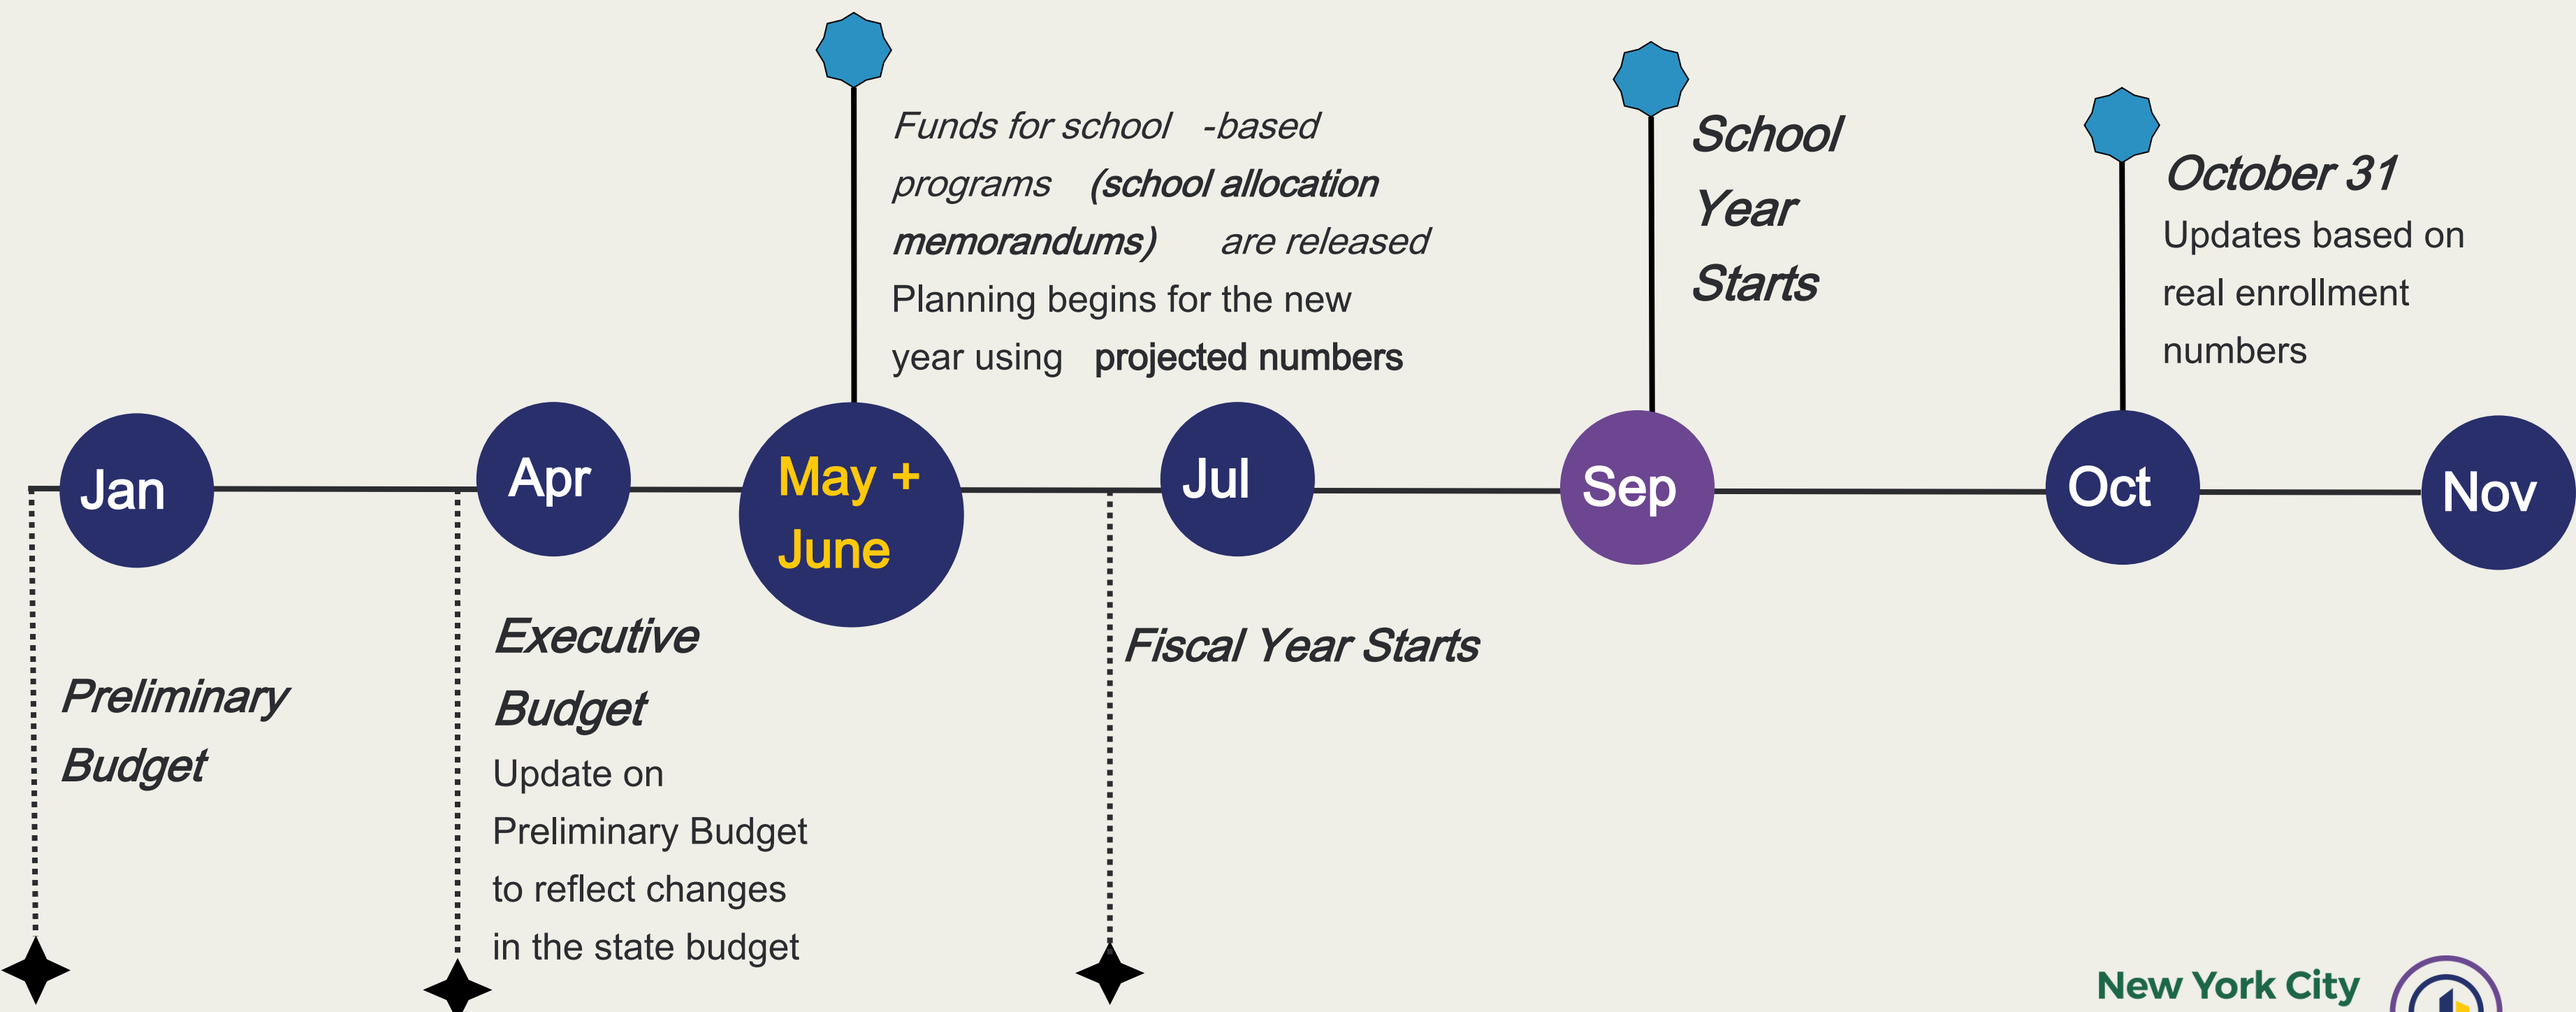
Funds for school -based programs (school allocation memorandums) are released

Planning begins for the new year using projected numbers

School Year Starts

October 31

Updates based on real enrollment numbers

Jan

Apr

May + June

Jul

Sep

Oct

Nov

Preliminary Budget

Executive Budget

Update on Preliminary Budget to reflect changes in the state budget

Fiscal Year Starts

New York City